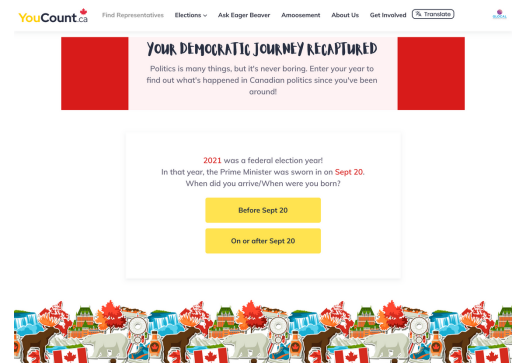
YouCount.ca

Find Representatives Elections Ask Eager Beaver Amoosement About Us Get Involved Translate

YOUR DEMOCRATIC JOURNEY RECAPTURED

Politics is many things, but it's never boring. Enter your year to find out what's happened in Canadian politics since you've been around!

2021 was a federal election year!
In that year, the Prime Minister was sworn in on Sept 20.
When did you arrive/When were you born?

Before Sept 20

On or after Sept 20